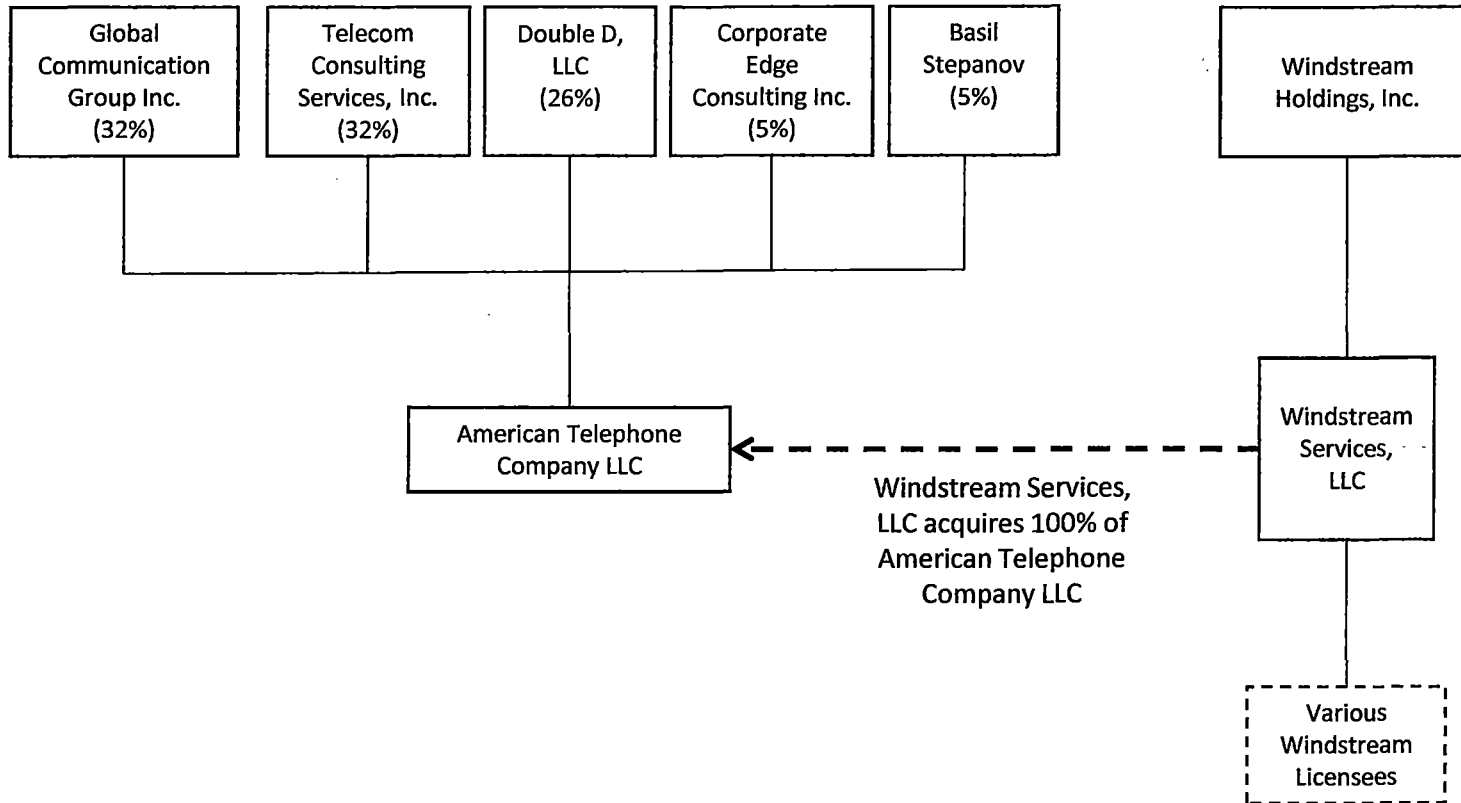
Global Communication Group Inc. (32%)

Telecom Consulting Services, Inc. (32%)

Double D, LLC (26%)

Corporate Edge Consulting Inc. (5%)

Basil Stepanov (5%)

Windstream Holdings, Inc.

American Telephone Company LLC

Windstream Services, LLC

Windstream Services, LLC acquires 100% of American Telephone Company LLC

Various Windstream Licensees